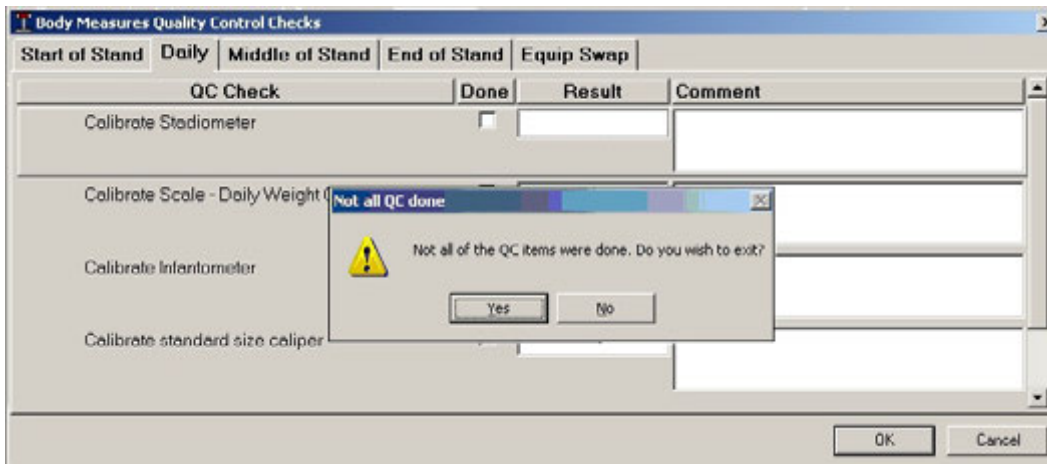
Body Measures Quality Control Checks

Start of Stand | Daily | Middle of Stand | End of Stand | Equip Swap

| QC Check | Done | Result | Comment |
|---|---|---|---|
| Calibrate Stadiometer | | | |
| Calibrate Scale - Daily Weight ( | | | |
| Calibrate Infantometer | | | |
| Calibrate standard size caliper | | | |

Not all QC done

Not all of the QC items were done. Do you wish to exit?

Yes No

OK Cancel